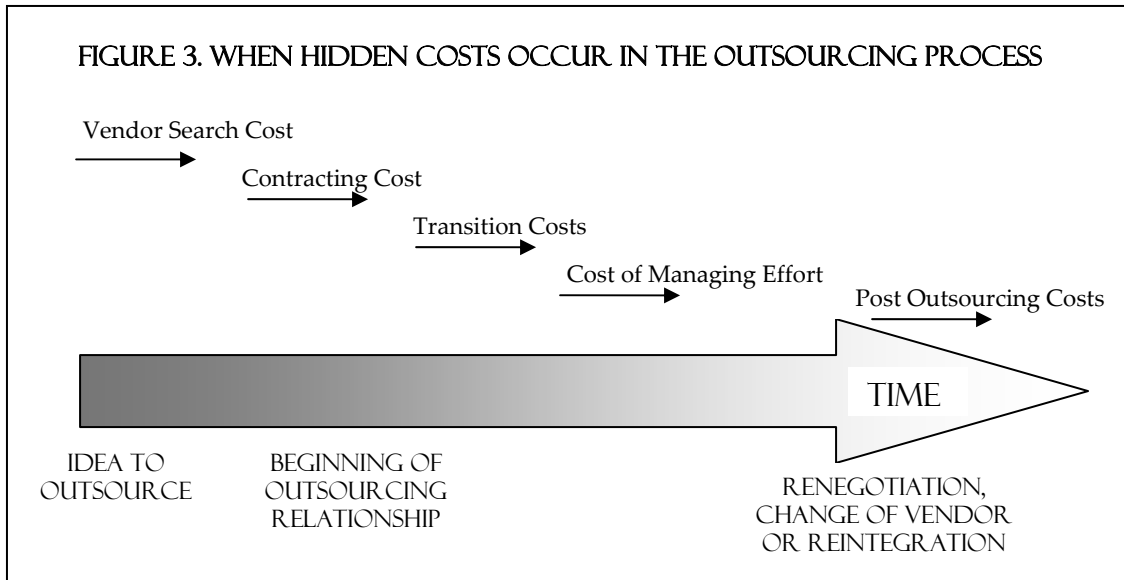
FIGURE 3. WHEN HIDDEN COSTS OCCUR IN THE OUTSOURCING PROCESS

Vendor Search Cost

Contracting Cost

Transition Costs

Cost of Managing Effort

Post Outsourcing Costs

TIME

IDEA TO OUTSOURCE

BEGINNING OF OUTSOURCING RELATIONSHIP

RENEGOTIATION, CHANGE OF VENDOR OR REINTEGRATION